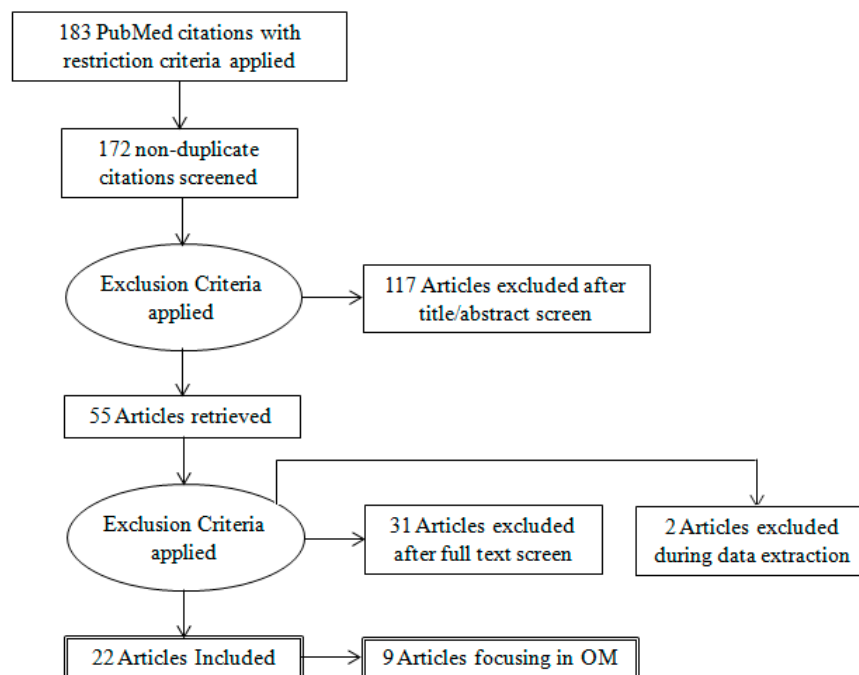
183 PubMed citations with restriction criteria applied

172 non-duplicate citations screened

Exclusion Criteria applied

117 Articles excluded after title/abstract screen

55 Articles retrieved

Exclusion Criteria applied

31 Articles excluded after full text screen

2 Articles excluded during data extraction

22 Articles Included

9 Articles focusing in OM